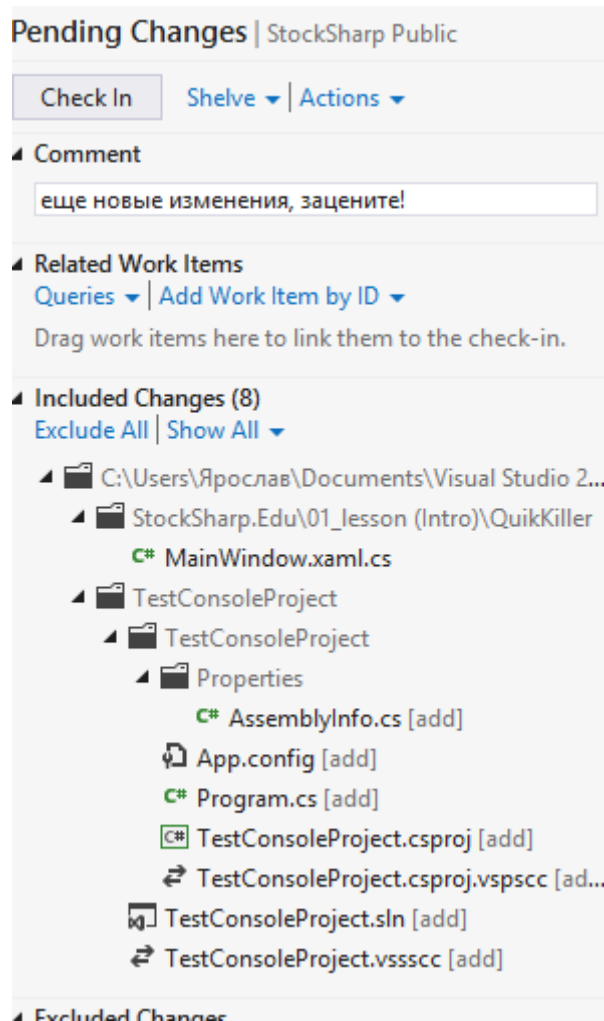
Pending Changes | StockSharp Public

Check In   Shelve ▾ | Actions ▾

◢ Comment

еще новые изменения, зацените!

◢ Related Work Items

Queries ▾ | Add Work Item by ID ▾

Drag work items here to link them to the check-in.

◢ Included Changes (8)

Exclude All | Show All ▾

C:\Users\Ярослав\Documents\Visual Studio 2...

StockSharp.Edu\01_lesson (Intro)\QuikKiller

C# MainWindow.xaml.cs

TestConsoleProject

TestConsoleProject

Properties

C# AssemblyInfo.cs [add]

App.config [add]

C# Program.cs [add]

C# TestConsoleProject.csproj [add]

TestConsoleProject.csproj.vspscc [ad...

TestConsoleProject.sln [add]

TestConsoleProject.vssscc [add]

◢ Excluded Changes